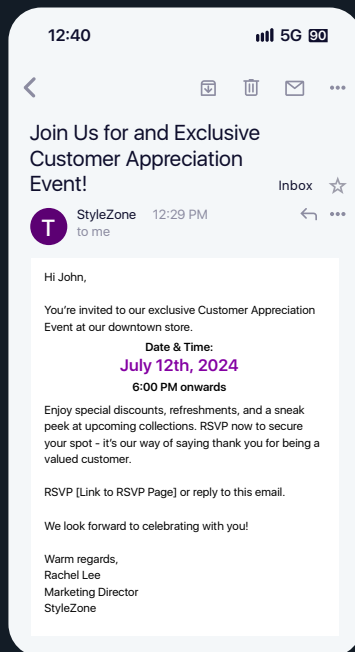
12:40 5G 90

Join Us for and Exclusive Customer Appreciation Event!

Inbox

T StyleZone 12:29 PM
to me

Hi John,

You're invited to our exclusive Customer Appreciation Event at our downtown store.

Date & Time:
July 12th, 2024
6:00 PM onwards

Enjoy special discounts, refreshments, and a sneak peek at upcoming collections. RSVP now to secure your spot - it's our way of saying thank you for being a valued customer.

RSVP [Link to RSVP Page] or reply to this email.

We look forward to celebrating with you!

Warm regards,
Rachel Lee
Marketing Director
StyleZone